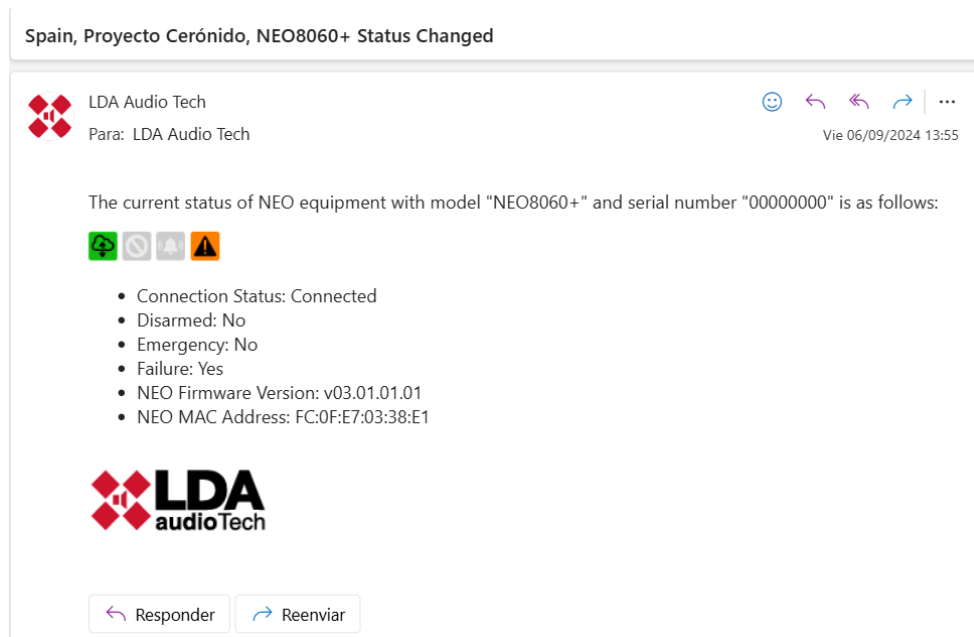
Spain, Proyecto Cerónido, NEO8060+ Status Changed

LDA Audio Tech
Para: LDA Audio Tech
Vie 06/09/2024 13:55

The current status of NEO equipment with model "NEO8060+" and serial number "00000000" is as follows:

- Connection Status: Connected
- Disarmed: No
- Emergency: No
- Failure: Yes
- NEO Firmware Version: v03.01.01.01
- NEO MAC Address: FC:0F:E7:03:38:E1

LDA audioTech

Responder
Reenviar